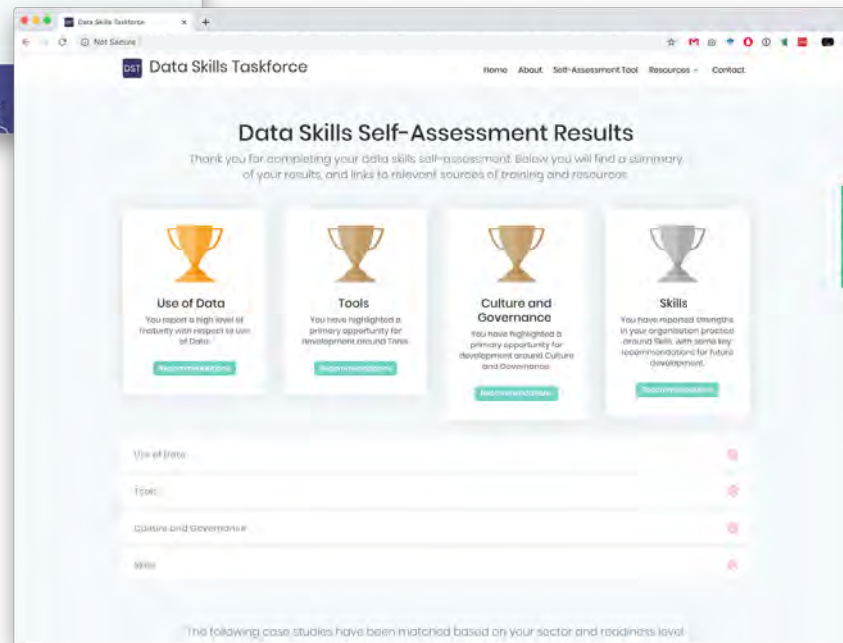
Data Skills Taskforce

Not Secure

DST Data Skills Taskforce

Home About Self-Assessment Tool Resources Contact

Data Skills Self-Assessment Results

Thank you for completing your data skills self-assessment. Below you will find a summary of your results, and links to relevant sources of training and resources.

Use of Data

You report a high level of maturity with respect to use of Data.

Recommendations

Tools

You have highlighted a primary opportunity for development around Tools.

Recommendations

Culture and Governance

You have highlighted a primary opportunity for development around Culture and Governance.

Recommendations

Skills

You have reported strengths in your organisation practice around Skills, with some key recommendations for future development.

Recommendations

Use of Data

Tools

Culture and Governance

Skills

The following case studies have been matched based on your sector and readiness level